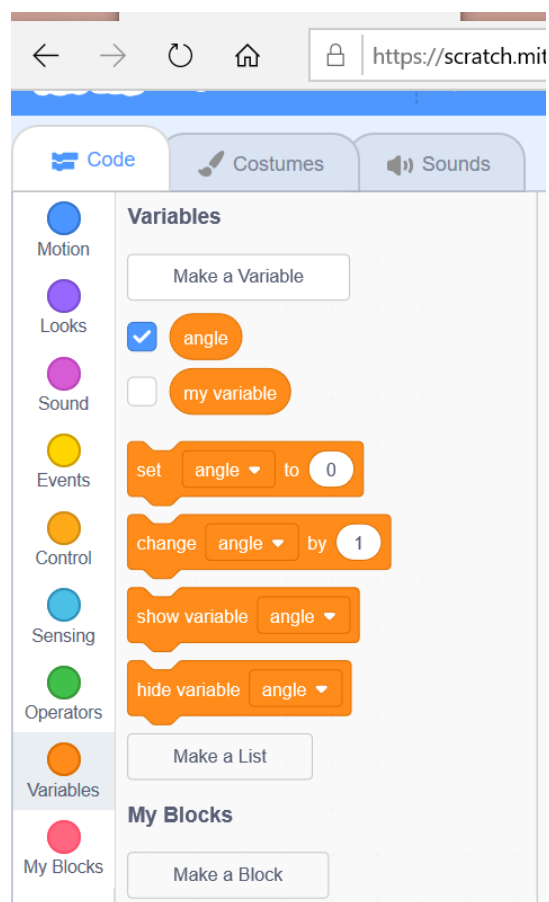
https://scratch.mit

Code
Costumes
Sounds

Motion
Looks
Sound
Events
Control
Sensing
Operators
Variables
My Blocks

Variables

Make a Variable

angle

my variable

set angle to 0

change angle by 1

show variable angle

hide variable angle

Make a List

My Blocks

Make a Block